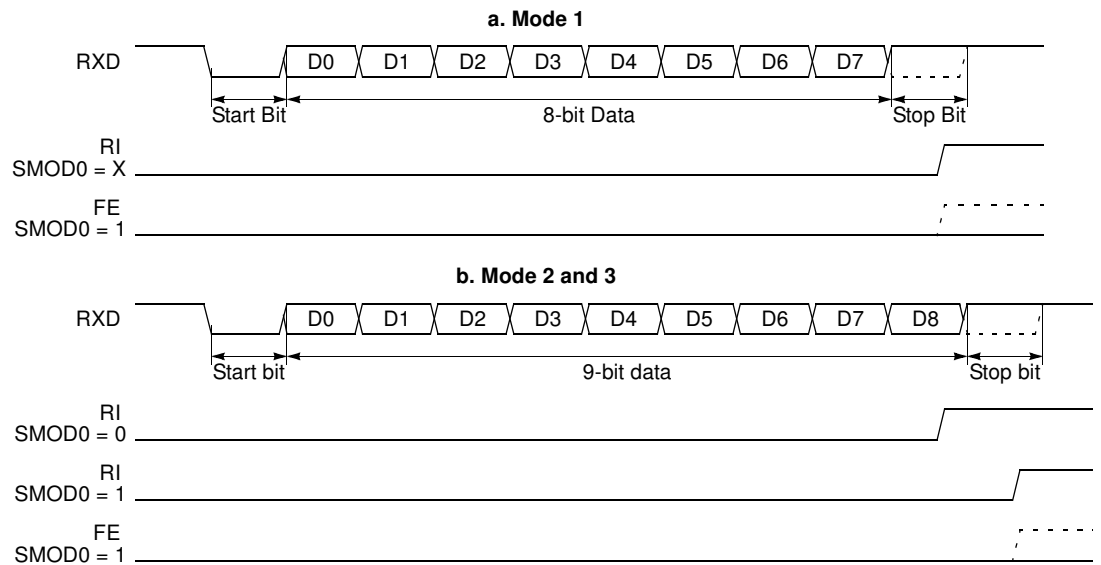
a. Mode 1

RXD

D0 D1 D2 D3 D4 D5 D6 D7

Start Bit

8-bit Data

Stop Bit

RI
SMOD0 = X

FE
SMOD0 = 1

b. Mode 2 and 3

RXD

D0 D1 D2 D3 D4 D5 D6 D7 D8

Start bit

9-bit data

Stop bit

RI
SMOD0 = 0

RI
SMOD0 = 1

FE
SMOD0 = 1